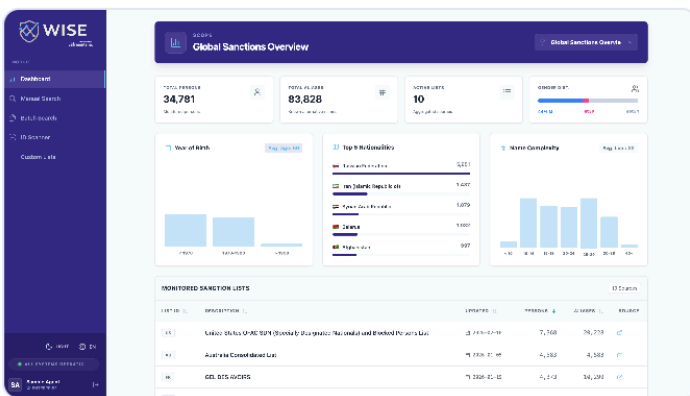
WISE

Dashboard
Manual Search
Bulk Search
ID Scanner
Custom Lists

Global Sanctions Overview
Global Sanctions Overview

TOTAL PERSONS
34,781

TOTAL ALIASES
83,828

ACTIVE LISTS
10

GENDER DIST.
MALE
FEMALE

Year of Birth

Top 5 Nationalities
Islamic Republic of
Syrian Arab Republic
Belarus
Afghanistan
3,497
1,079
997

Name Complexity

MONITORED SANCTION LISTS
10 Sources

LIST ID
DESCRIPTION
UPDATED
PERSONS
ALIASES
SOURCE

United States OFAC SDN (Specially Designated Nationals and Blocked Persons List)
7,768
28,229

Australia Consolidated List
4,383
4,383

GEL DES AVOIRS
4,342
30,241

SA

EN